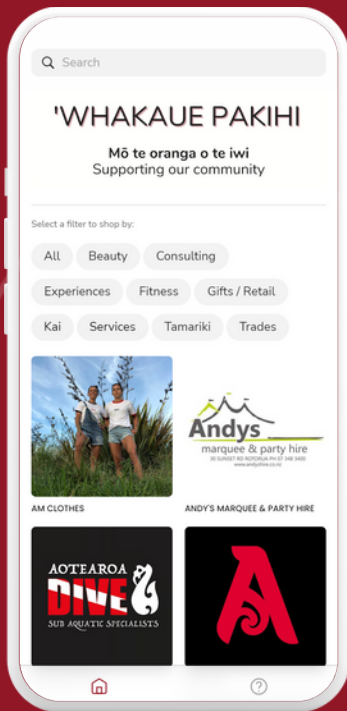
Search

'WHAKAUE PAKIHI

Mō te oranga o te iwi
Supporting our community

Select a filter to shop by:

All
Beauty
Consulting
Experiences
Fitness
Gifts / Retail
Kai
Services
Tamariki
Trades

Andys
marquee & party hire
30 SUNSET RD ROTORUA PH 07 348 3400
www.andyshire.co.nz

AM CLOTHES

ANDY'S MARQUEE & PARTY HIRE

AOTEAROA
DIVE
SUB AQUATIC SPECIALISTS

A